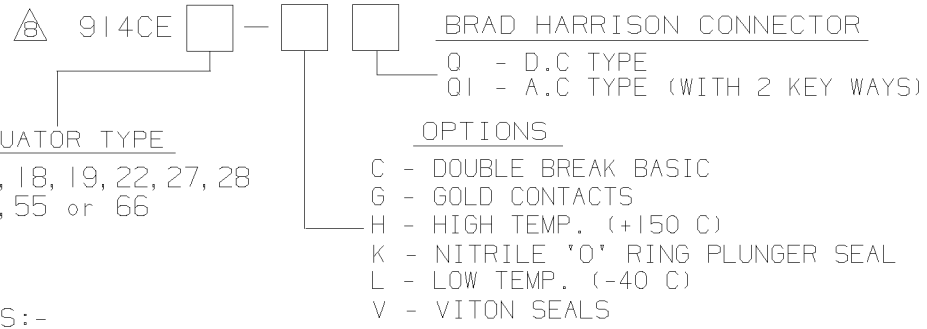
8 914CE — 

BRAD HARRISON CONNECTOR
Q - D.C TYPE
QI - A.C TYPE (WITH 2 KEY WAYS)

UATOR TYPE
, 18, 19, 22, 27, 28
, 55 or 66

OPTIONS
C - DOUBLE BREAK BASIC
G - GOLD CONTACTS
H - HIGH TEMP. (+150 C)
K - NITRILE 'O' RING PLUNGER SEAL
L - LOW TEMP. (-40 C)
V - VITON SEALS

S:-